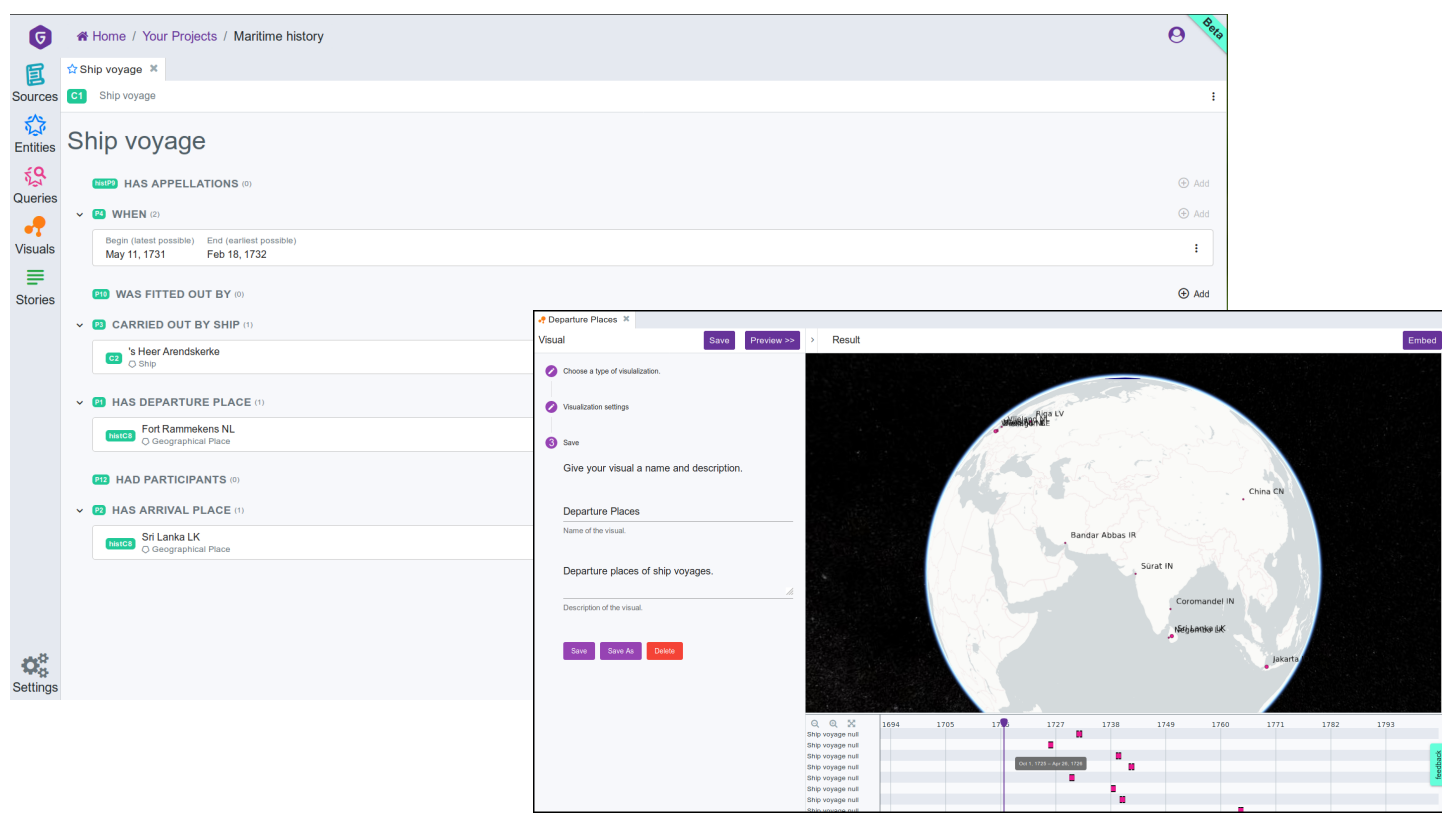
Home / Your Projects / Maritime history

Beta

Sources
Entities
Queries
Visuals
Stories
Settings

Ship voyage ✖

C1 Ship voyage

Ship voyage

histP9 HAS APPELLATIONS (0)
Add

P4 WHEN (2)
Add

Begin (latest possible)
May 11, 1731

End (earliest possible)
Feb 18, 1732

P10 WAS FITTED OUT BY (0)
Add

P3 CARRIED OUT BY SHIP (1)

C2 's Heer Arendskerke
Ship

P1 HAS DEPARTURE PLACE (1)

histC8 Fort Rammekens NL
Geographical Place

P12 HAD PARTICIPANTS (0)

P2 HAS ARRIVAL PLACE (1)

histC8 Sri Lanka LK
Geographical Place

Departure Places ✖

Visual
Save
Preview >>
Result
Embed

Choose a type of visualization.

Visualization settings

3 Save

Give your visual a name and description.

Departure Places
Name of the visual.

Departure places of ship voyages.
Description of the visual.

Save
Save As
Delete

Riga LV
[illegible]
China CN
Bandar Abbas IR
Sūrat IN
Coromandel IN
Sri Lanka LK
Negombo LK
Jakarta

1694 1705 1716 1727 1738 1749 1760 1771 1782 1793

Ship voyage null
Ship voyage null
Ship voyage null
Ship voyage null
Ship voyage null
Ship voyage null
Ship voyage null
Ship voyage null

Oct 1, 1725 – Apr 26, 1726

feedback